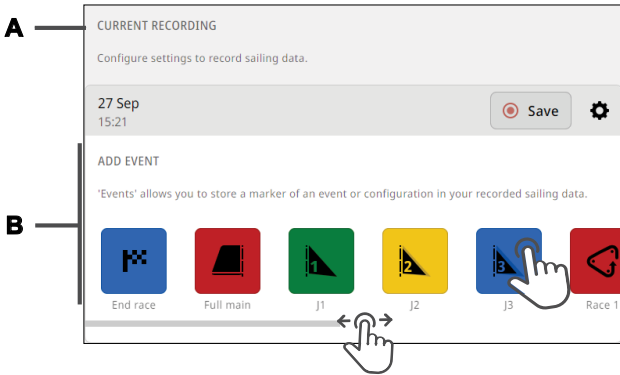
A

CURRENT RECORDING

Configure settings to record sailing data.

27 Sep
15:21

Save

B

ADD EVENT

'Events' allows you to store a marker of an event or configuration in your recorded sailing data.

End race

Full main

1
J1

2
J2

3
J3

Race 1